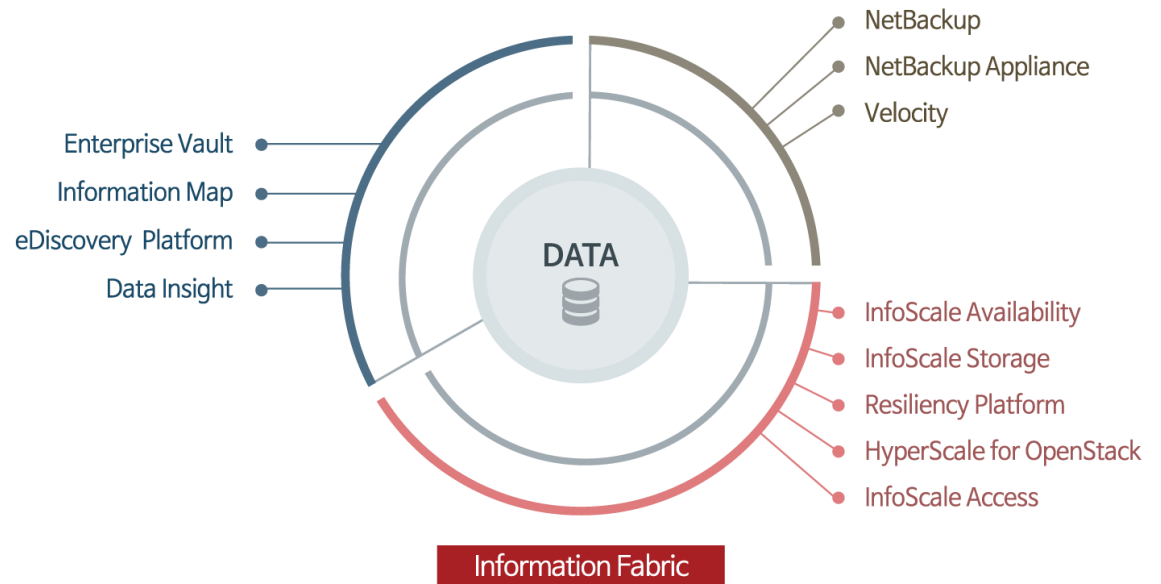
NetBackup
NetBackup Appliance
Velocity

Enterprise Vault
Information Map
eDiscovery Platform
Data Insight

DATA

InfoScale Availability
InfoScale Storage
Resiliency Platform
HyperScale for OpenStack
InfoScale Access

Information Fabric